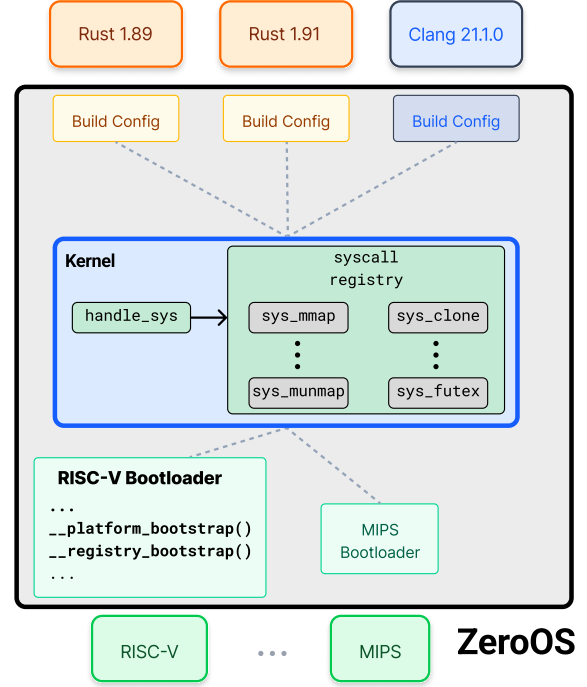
Rust 1.89

Rust 1.91

Clang 21.1.0

Build Config

Build Config

Build Config

Kernel

handle_sys

syscall registry

sys_mmap

sys_clone

sys_munmap

sys_futex

RISC-V Bootloader
...
__platform_bootstrap()
__registry_bootstrap()
...

MIPS Bootloader

RISC-V

MIPS

ZeroOS